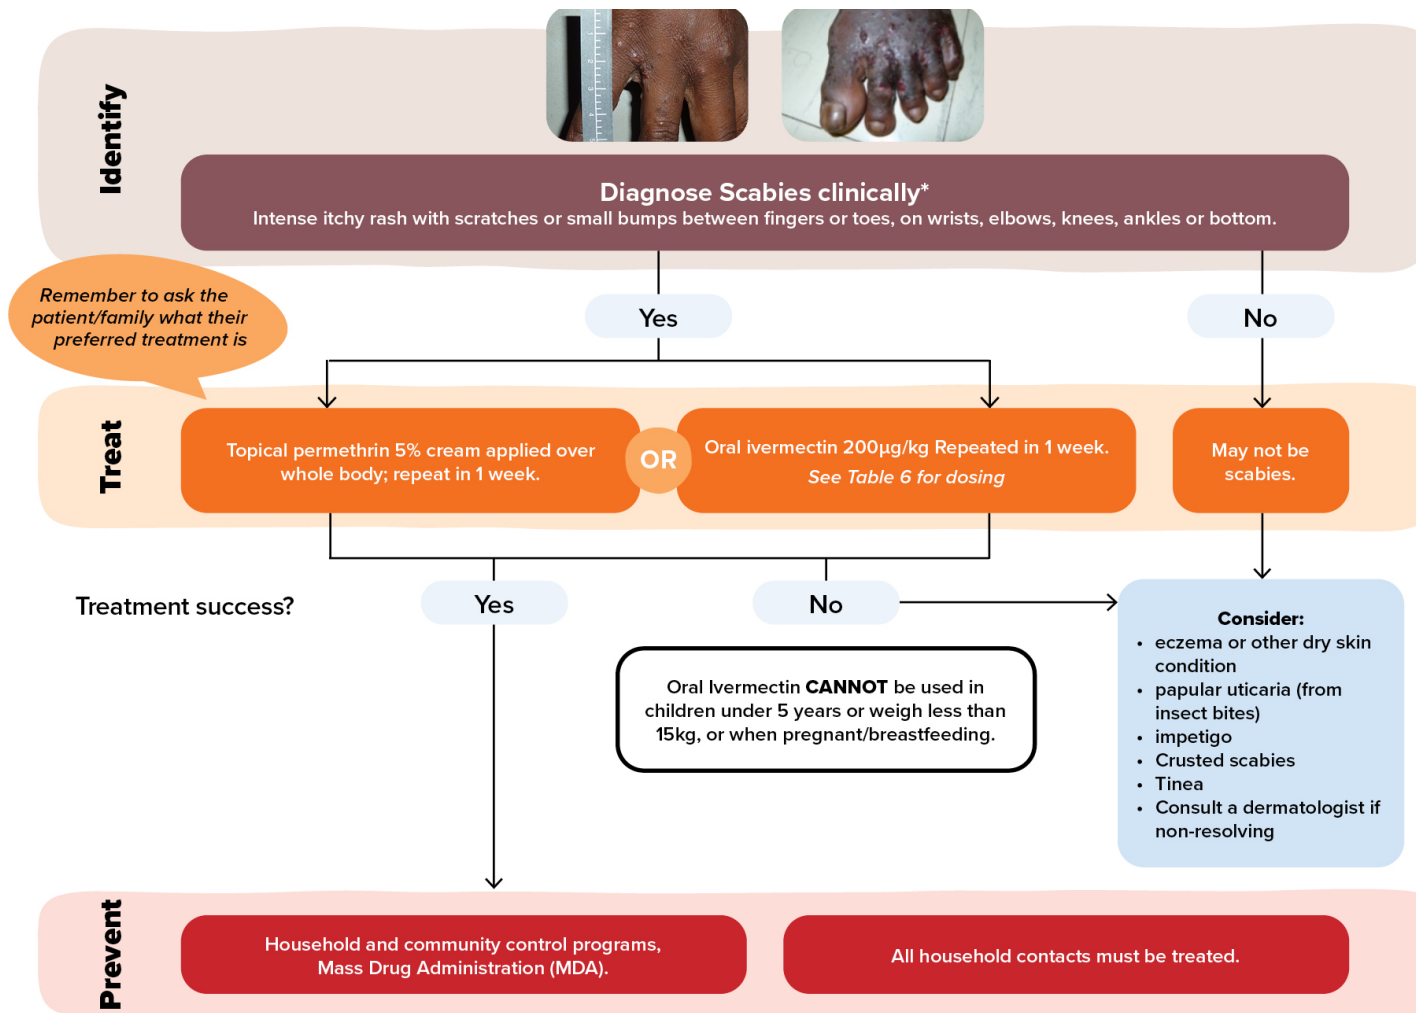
Identify

Diagnose Scabies clinically*
Intense itchy rash with scratches or small bumps between fingers or toes, on wrists, elbows, knees, ankles or bottom.

Remember to ask the patient/family what their preferred treatment is

Yes

No

Treat

Topical permethrin 5% cream applied over whole body; repeat in 1 week.

OR

Oral ivermectin 200µg/kg Repeated in 1 week.
See Table 6 for dosing

May not be scabies.

Treatment success?

Yes

No

Oral Ivermectin CANNOT be used in children under 5 years or weigh less than 15kg, or when pregnant/breastfeeding.

Consider:
- eczema or other dry skin condition
- papular uticaria (from insect bites)
- impetigo
- Crusted scabies
- Tinea
- Consult a dermatologist if non-resolving

Prevent

Household and community control programs, Mass Drug Administration (MDA).

All household contacts must be treated.